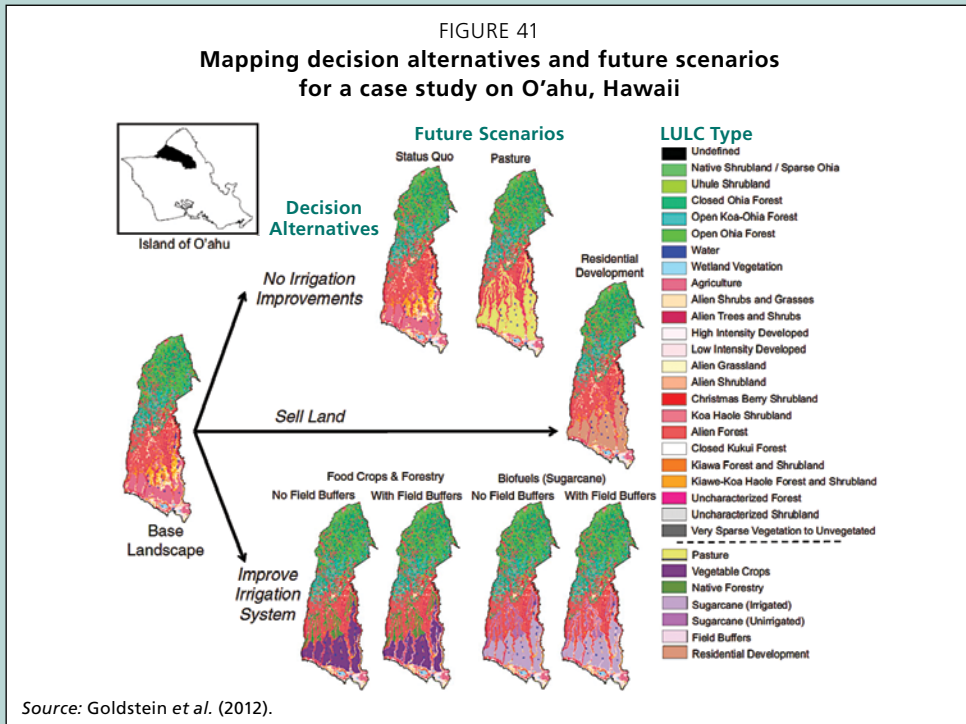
FIGURE 41
**Mapping decision alternatives and future scenarios for a case study on O'ahu, Hawaii**

Island of O'ahu

Future Scenarios

Status Quo

Pasture

Decision Alternatives

No Irrigation Improvements

Residential Development

Sell Land

Base Landscape

Food Crops & Forestry

No Field Buffers

With Field Buffers

Biofuels (Sugarcane)

No Field Buffers

With Field Buffers

Improve Irrigation System

LULC Type
Undefined
Native Shrubland / Sparse Ohia
Uhule Shrubland
Closed Ohia Forest
Open Koa-Ohia Forest
Open Ohia Forest
Water
Wetland Vegetation
Agriculture
Alien Shrubs and Grasses
Alien Trees and Shrubs
High Intensity Developed
Low Intensity Developed
Alien Grassland
Alien Shrubland
Christmas Berry Shrubland
Koa Haole Shrubland
Alien Forest
Closed Kukui Forest
Kiawa Forest and Shrubland
Kiawe-Koa Haole Forest and Shrubland
Uncharacterized Forest
Uncharacterized Shrubland
Very Sparse Vegetation to Unvegetated
Pasture
Vegetable Crops
Native Forestry
Sugarcane (Irrigated)
Sugarcane (Unirrigated)
Field Buffers
Residential Development

*Source:* Goldstein *et al.* (2012).